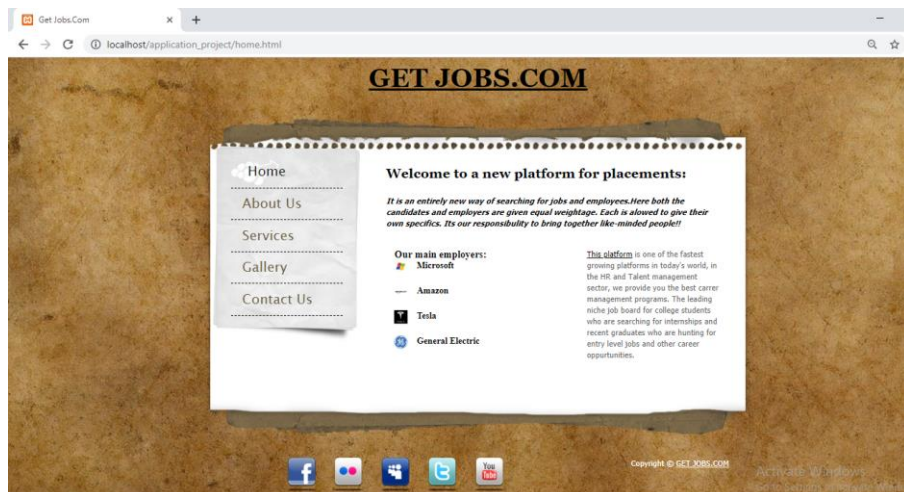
Get Jobs.Com
localhost/application_project/home.html

GET JOBS.COM

Home
About Us
Services
Gallery
Contact Us

Welcome to a new platform for placements:

It is an entirely new way of searching for jobs and employees.Here both the candidates and employers are given equal weightage. Each is alowed to give their own specifics. Its our responsibility to bring together like-minded people!!

Our main employers:
Microsoft
Amazon
Tesla
General Electric

This platform is one of the fastest growing platforms in today's world, in the HR and Talent management sector, we provide you the best carrer management programs. The leading niche job board for college students who are searching for internships and recent graduates who are hunting for entry level jobs and other career oppurtunities.

You Tube

Copyright © GET JOBS.COM

Activate Windows
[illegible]